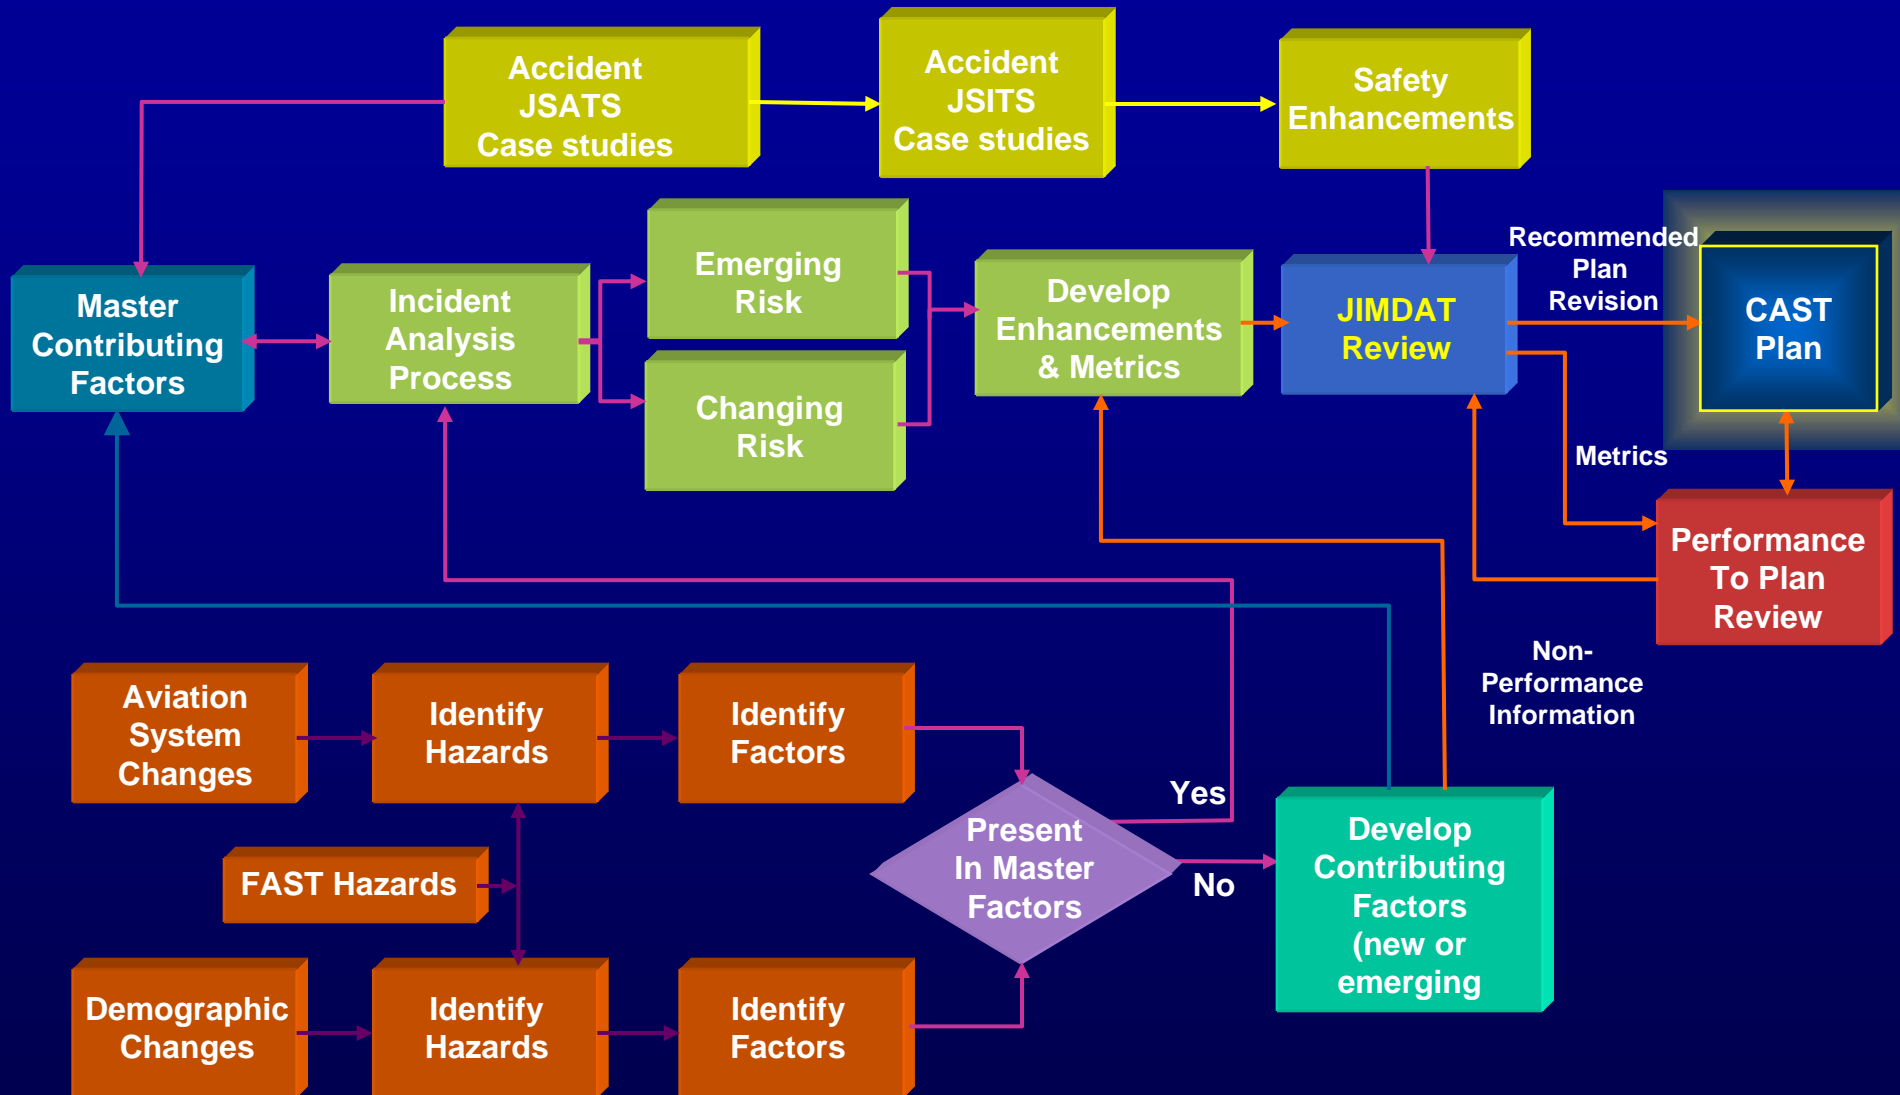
Accident JSATS Case studies

Accident JSITS Case studies

Safety Enhancements

Master Contributing Factors

Incident Analysis Process

Emerging Risk

Changing Risk

Develop Enhancements & Metrics

JIMDAT Review

Recommended Plan Revision

CAST Plan

Metrics

Performance To Plan Review

Non-Performance Information

Aviation System Changes

Identify Hazards

Identify Factors

FAST Hazards

Present In Master Factors

Yes

No

Develop Contributing Factors (new or emerging

Demographic Changes

Identify Hazards

Identify Factors